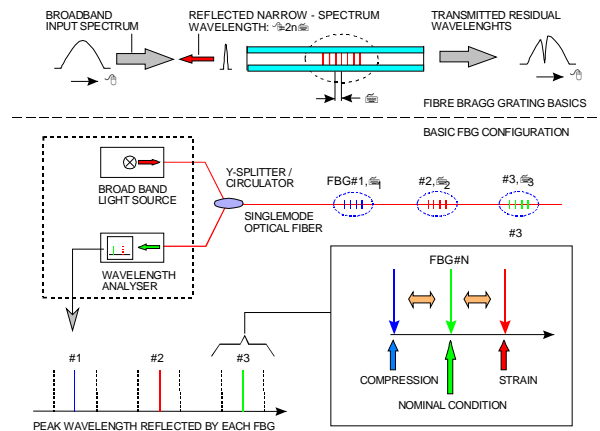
BROADBAND INPUT SPECTRUM

REFLECTED NARROW - SPECTRUM WAVELENGTH: ✍2n✍

TRANSMITTED RESIDUAL WAVELENGHTS

FIBRE BRAGG GRATING BASICS

BASIC FBG CONFIGURATION

BROAD BAND LIGHT SOURCE

Y-SPLITTER / CIRCULATOR

FBG#1,✍1

#2,✍2

#3,✍3

SINGLEMODE OPTICAL FIBER

#3

WAVELENGTH ANALYSER

FBG#N

#1

#2

#3

COMPRESSION

STRAIN

NOMINAL CONDITION

PEAK WAVELENGTH REFLECTED BY EACH FBG